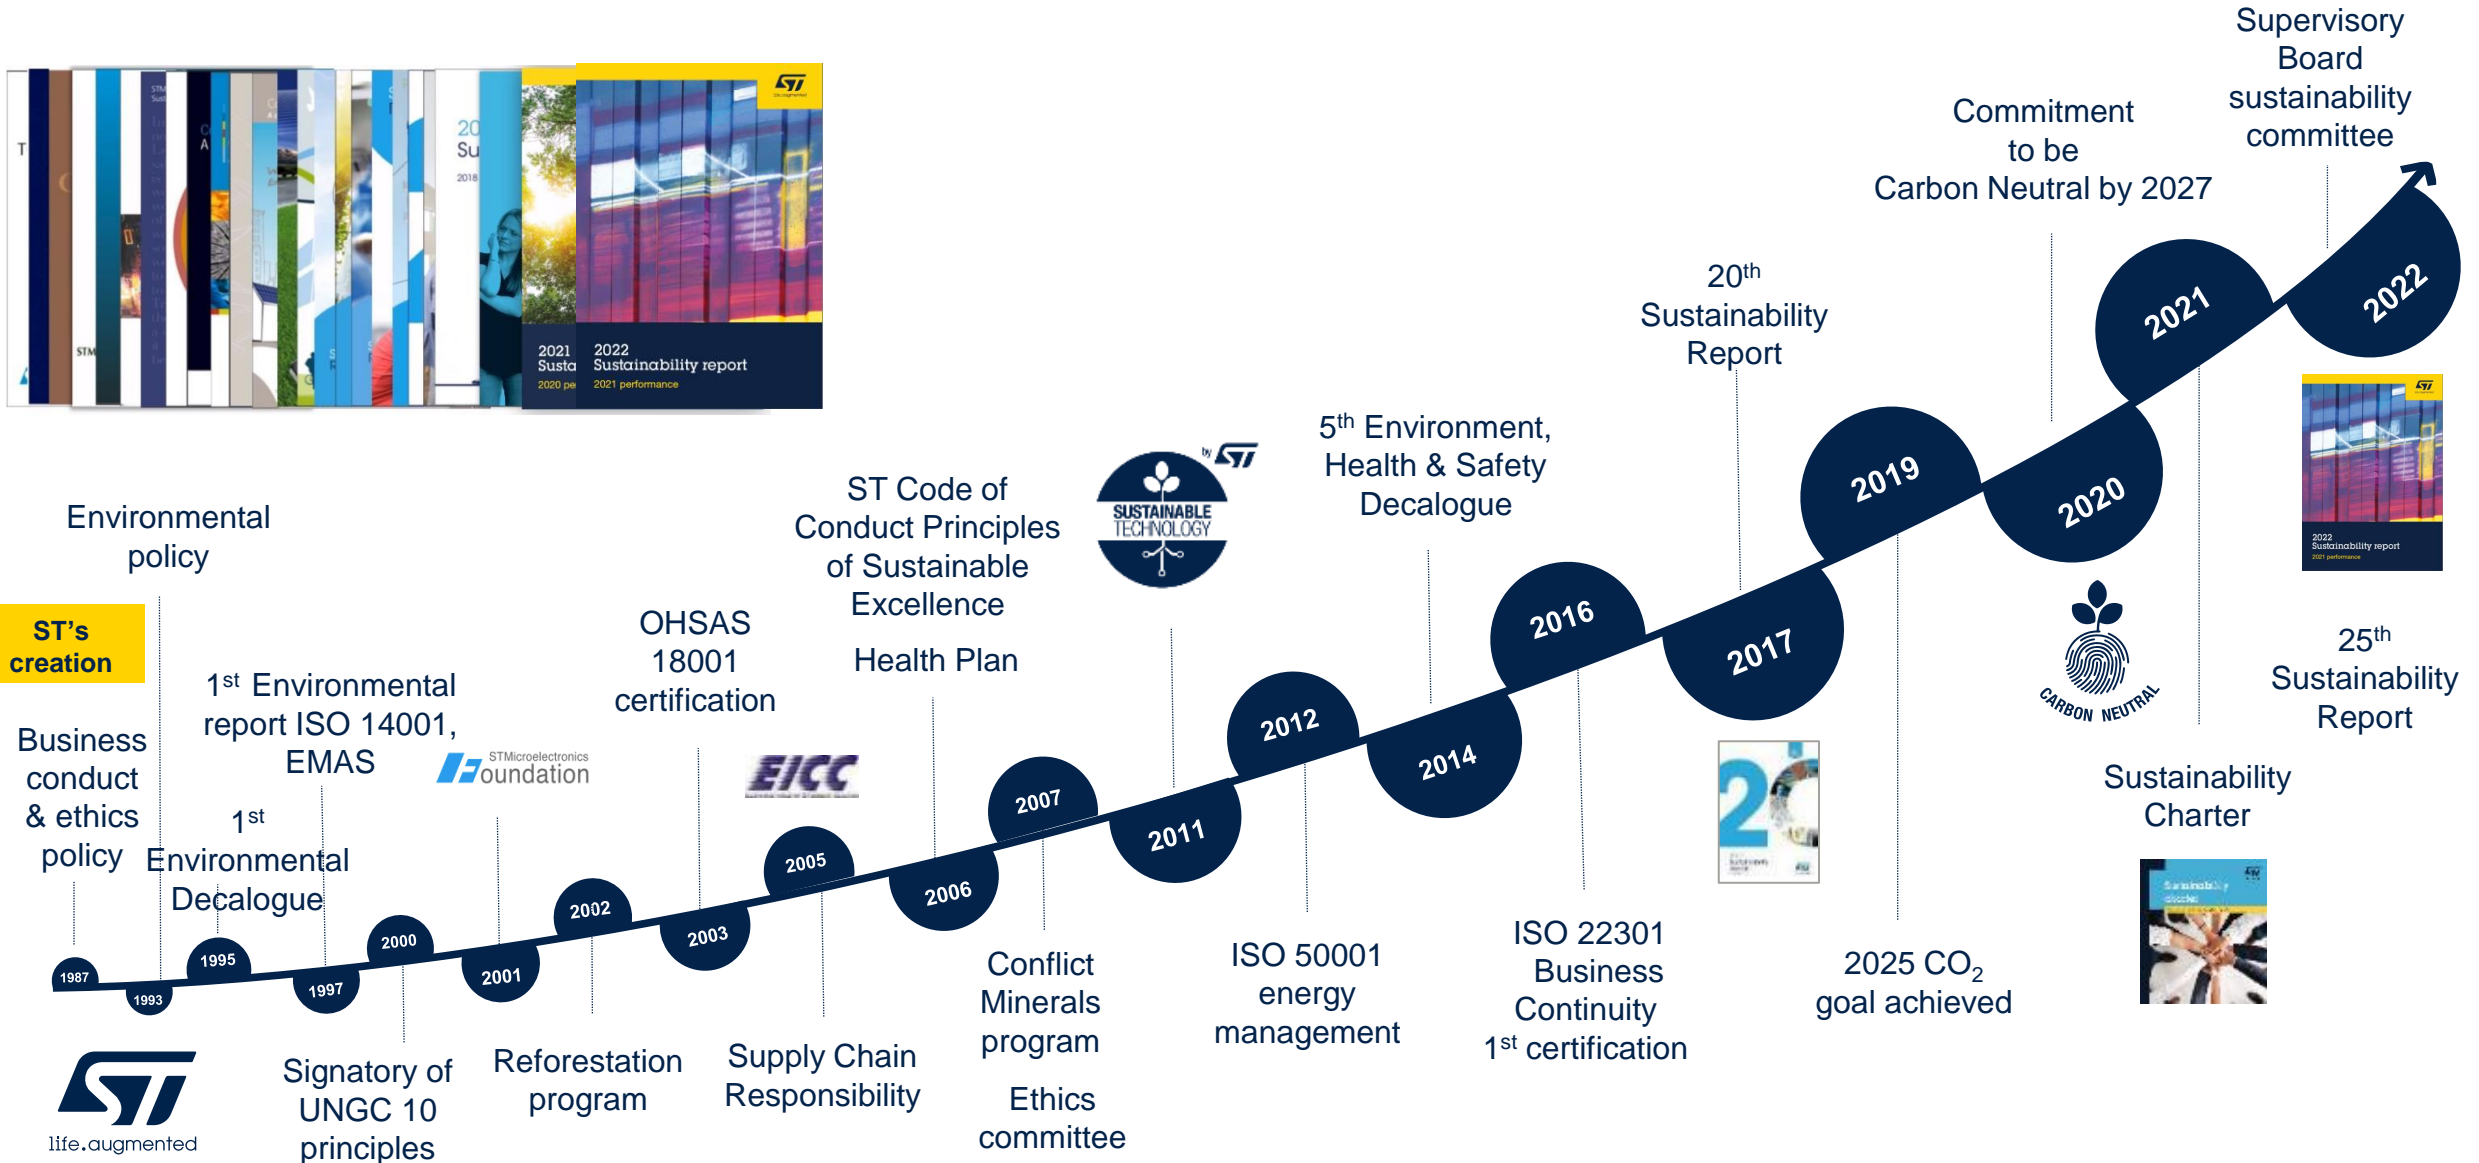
2021 Susta 2020 pe

2022 Sustainability report 2021 performance

ST's creation

Business conduct & ethics policy

Environmental policy

1st Environmental report ISO 14001, EMAS

1st Environmental Decalogue

STMicroelectronics Foundation

OHSAS 18001 certification

EICC

ST Code of Conduct Principles of Sustainable Excellence

Health Plan

SUSTAINABLE TECHNOLOGY by ST

5th Environment, Health & Safety Decalogue

20th Sustainability Report

Commitment to be Carbon Neutral by 2027

Supervisory Board sustainability committee

1987
1993
1995
1997
2000
2001
2002
2003
2005
2006
2007
2011
2012
2014
2016
2017
2019
2020
2021
2022

life.augmented

Signatory of UNGC 10 principles

Reforestation program

Supply Chain Responsibility

Conflict Minerals program

Ethics committee

ISO 50001 energy management

ISO 22301 Business Continuity 1st certification

2025 $CO_2$ goal achieved

CARBON NEUTRAL

Sustainability Charter

25th Sustainability Report